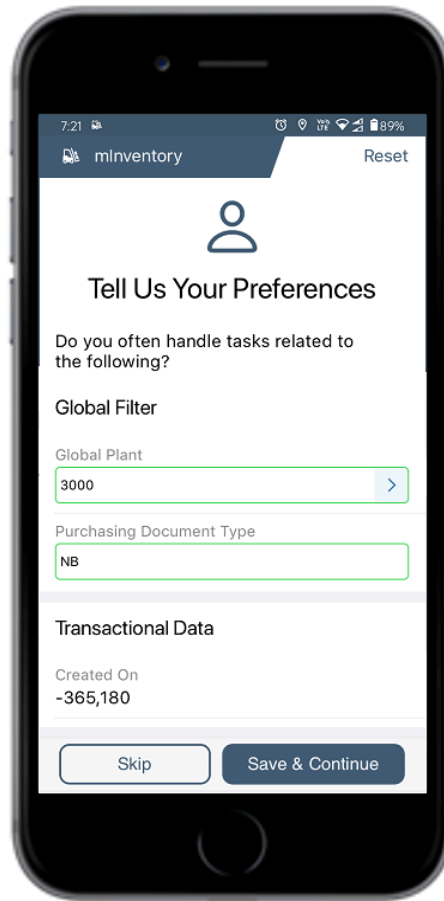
7:21 89%

mInventory

Reset

Tell Us Your Preferences

Do you often handle tasks related to the following?

Global Filter

Global Plant

3000

Purchasing Document Type

NB

Transactional Data

Created On

-365,180

Skip

Save & Continue